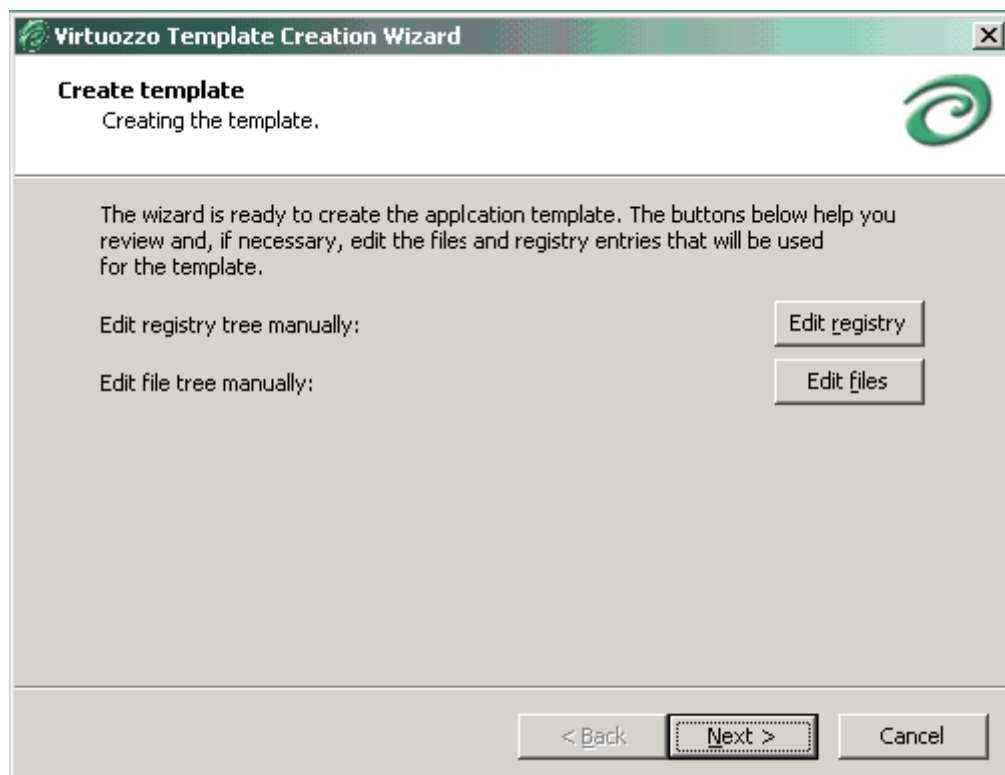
Virtuozzo Template Creation Wizard

Create template
Creating the template.

The wizard is ready to create the applcation template. The buttons below help you review and, if necessary, edit the files and registry entries that will be used for the template.

Edit registry tree manually:

Edit registry

Edit file tree manually:

Edit files

< Back

Next >

Cancel